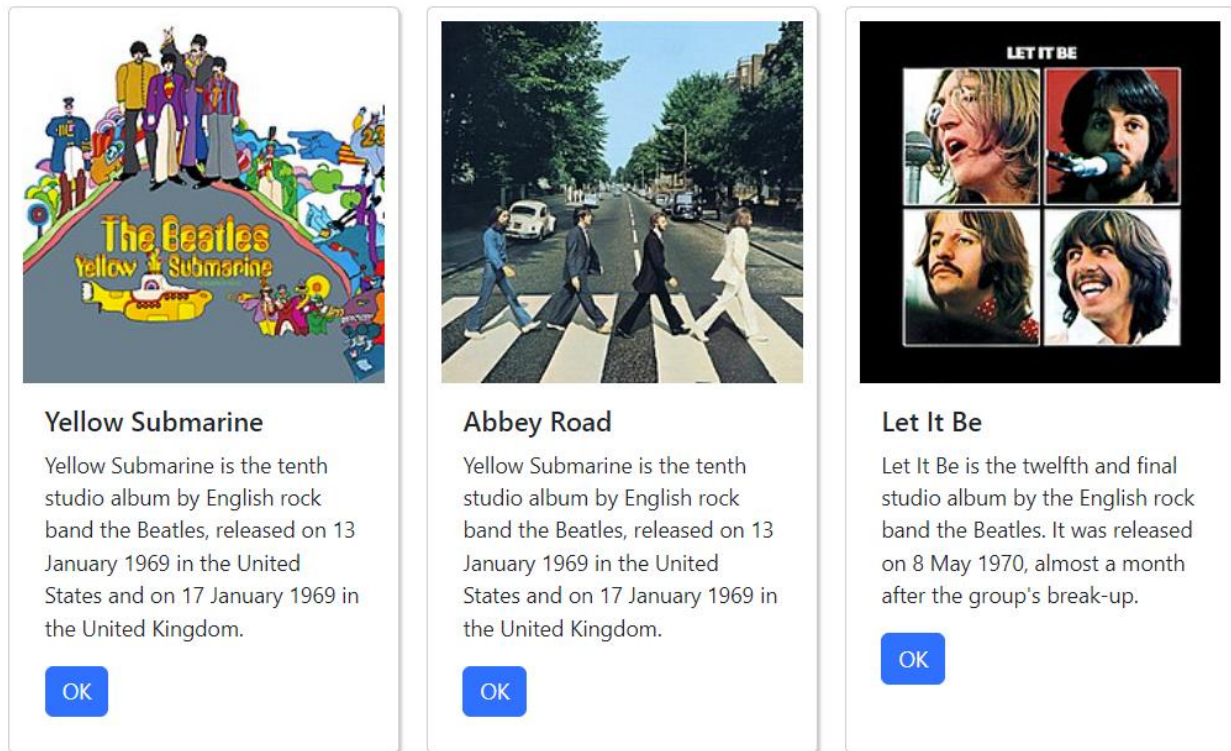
The Beatles
Yellow Submarine

Yellow Submarine

Yellow Submarine is the tenth studio album by English rock band the Beatles, released on 13 January 1969 in the United States and on 17 January 1969 in the United Kingdom.

OK

Abbey Road

Yellow Submarine is the tenth studio album by English rock band the Beatles, released on 13 January 1969 in the United States and on 17 January 1969 in the United Kingdom.

OK

LET IT BE

Let It Be

Let It Be is the twelfth and final studio album by the English rock band the Beatles. It was released on 8 May 1970, almost a month after the group's break-up.

OK